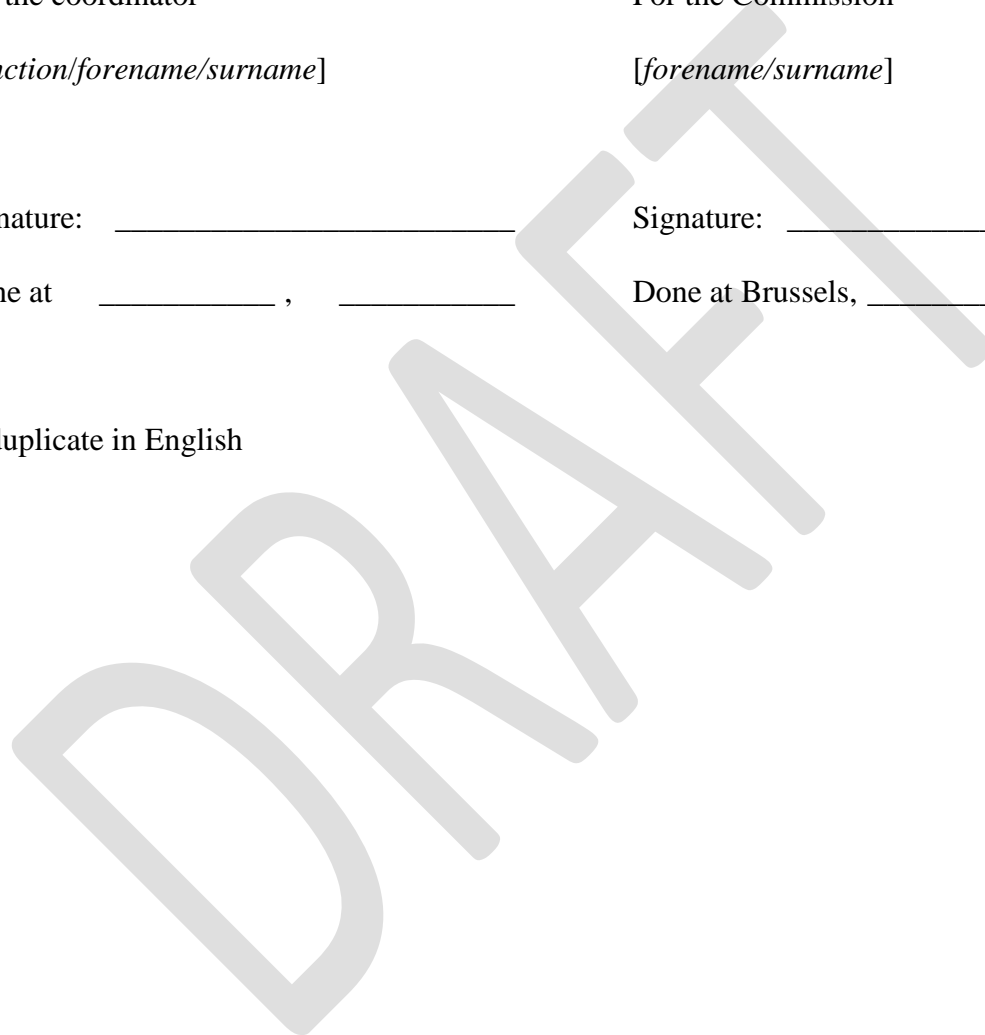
the coordinator

nction/forename/surname]

nature: ________________________

ne at __________ , __________

duplicate in English

For the Commission

[forename/surname]

Signature: ____________

Done at Brussels, ________

DRAFT